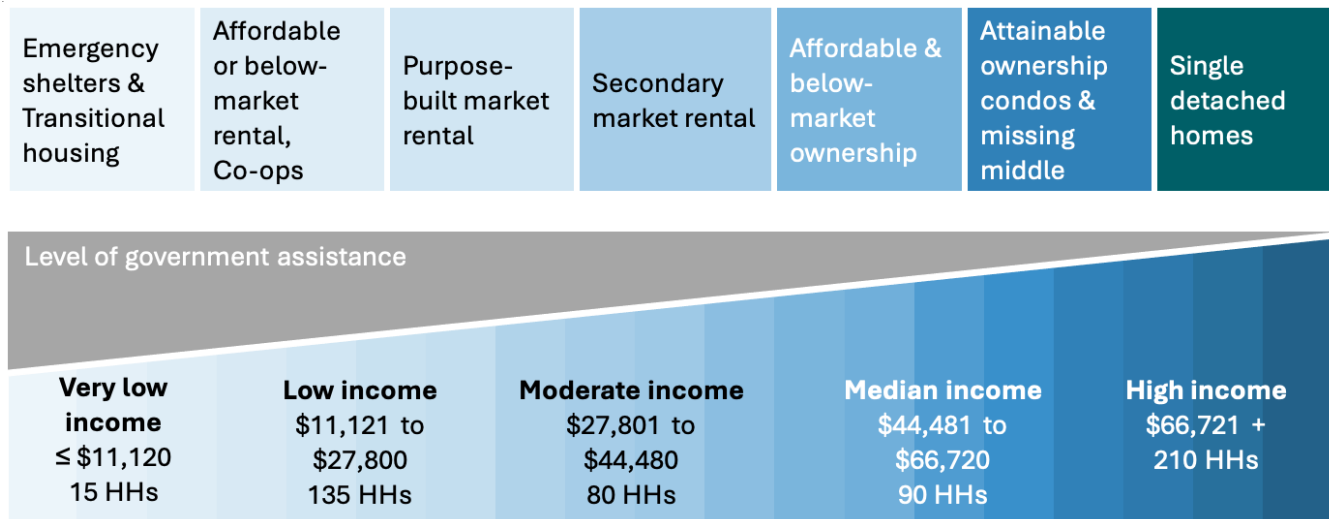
Emergency shelters & Transitional housing

Affordable or below-market rental, Co-ops

Purpose-built market rental

Secondary market rental

Affordable & below-market ownership

Attainable ownership condos & missing middle

Single detached homes

Level of government assistance

Very low income
≤ $11,120
15 HHs

Low income
$11,121 to $27,800
135 HHs

Moderate income
$27,801 to $44,480
80 HHs

Median income
$44,481 to $66,720
90 HHs

High income
$66,721 +
210 HHs